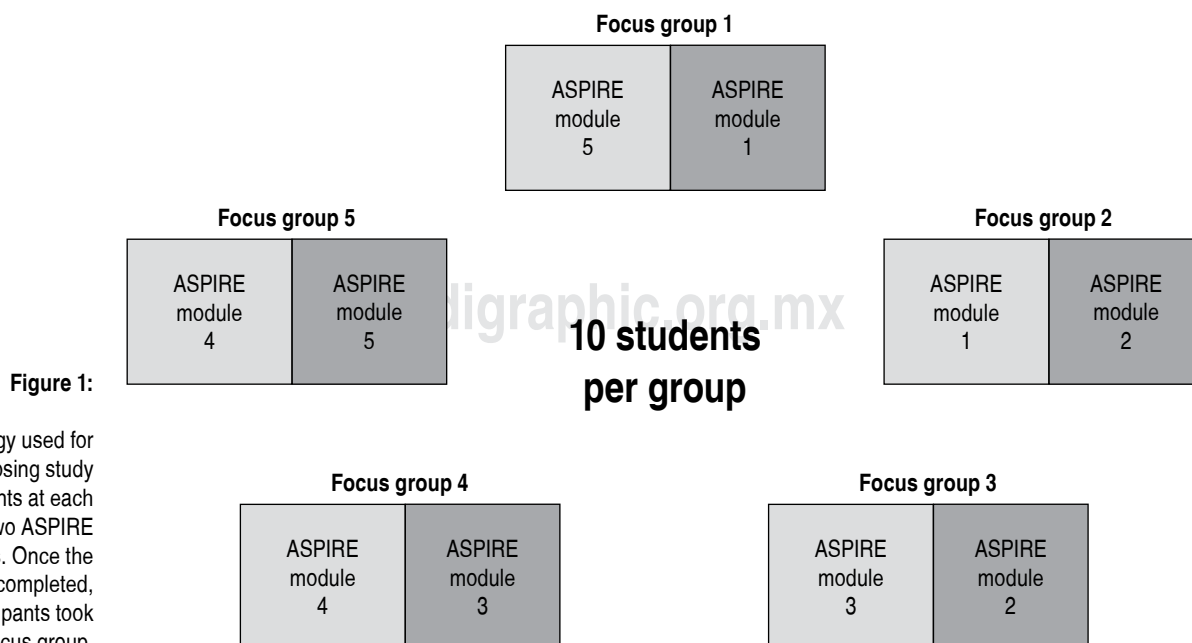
Focus group 1

ASPIRE module 5

ASPIRE module 1

Focus group 5

ASPIRE module 4

ASPIRE module 5

medigraphic.org.mx

10 students per group

Focus group 2

ASPIRE module 1

ASPIRE module 2

Figure 1:

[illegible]gy used for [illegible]osing study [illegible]nts at each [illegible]wo ASPIRE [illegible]. Once the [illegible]completed, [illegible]pants took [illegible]cus group.

Focus group 4

ASPIRE module 4

ASPIRE module 3

Focus group 3

ASPIRE module 3

ASPIRE module 2